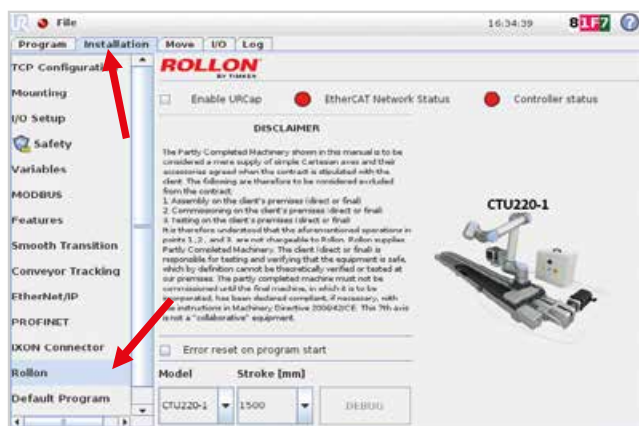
File

16:34:39

8

?

Program

Installation

Move

I/O

Log

TCP Configurati

Mounting

I/O Setup

Safety

Variables

MODBUS

Features

Smooth Transition

Conveyor Tracking

EtherNet/IP

PROFINET

IXON Connector

Rollon

Default Program

ROLLON
BY TIMKEN

Enable URCap

EtherCAT Network Status

Controller status

DISCLAIMER

The Partly Completed Machinery shown in this manual is to be considered a mere supply of simple Cartesian axes and their accessories agreed when the contract is stipulated with the client. The following are therefore to be considered excluded from the contract:
1. Assembly on the client's premises (direct or final)
2. Commissioning on the client's premises (direct or final)
3. Testing on the client's premises (direct or final)
It is therefore understood that the aforementioned operations in points 1., 2., and 3. are not chargeable to Rollon. Rollon supplies Partly Completed Machinery. The client (direct or final) is responsible for testing and verifying that the equipment is safe, which by definition cannot be theoretically verified or tested at our premises. The partly completed machine must not be commissioned until the final machine, in which it is to be incorporated, has been declared compliant, if necessary, with the instructions in Machinery Directive 2006/42/CE. This 7th axis is not a "collaborative" equipment.

CTU220-1

Error reset on program start

Model

Stroke [mm]

CTU220-1

1500

DEBUG